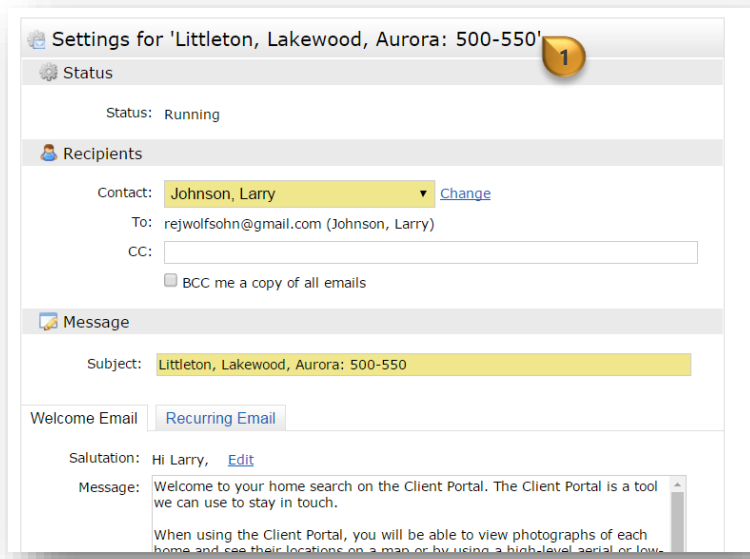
Settings for 'Littleton, Lakewood, Aurora: 500-550'

1

Status

Status: Running

Recipients

Contact: Johnson, Larry Change

To: rejwolfsohn@gmail.com (Johnson, Larry)

CC:

BCC me a copy of all emails

Message

Subject: Littleton, Lakewood, Aurora: 500-550

Welcome Email | Recurring Email

Salutation: Hi Larry, Edit

Message: Welcome to your home search on the Client Portal. The Client Portal is a tool we can use to stay in touch.

When using the Client Portal, you will be able to view photographs of each home and see their locations on a map or by using a high-level aerial or low-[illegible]